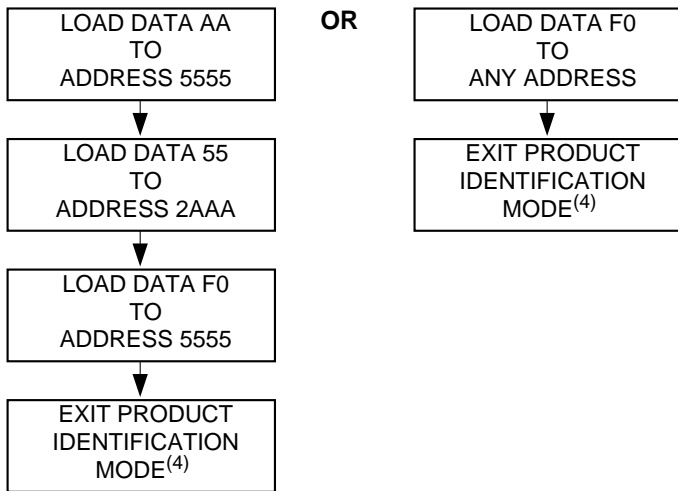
LOAD DATA AA
TO
ADDRESS 5555

LOAD DATA 55
TO
ADDRESS 2AAA

LOAD DATA F0
TO
ADDRESS 5555

EXIT PRODUCT
IDENTIFICATION
MODE$^{(4)}$

OR

LOAD DATA F0
TO
ANY ADDRESS

EXIT PRODUCT
IDENTIFICATION
MODE$^{(4)}$